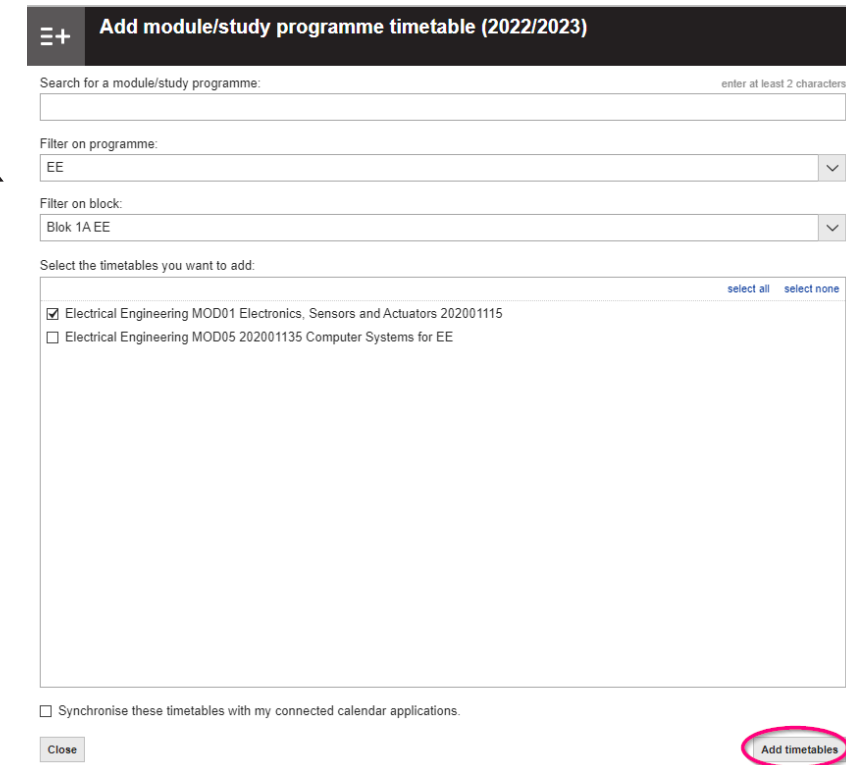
Add module/study programme timetable (2022/2023)

Search for a module/study programme:
enter at least 2 characters

Filter on programme:
EE

Filter on block:
Blok 1A EE

Select the timetables you want to add:
select all select none

☑ Electrical Engineering MOD01 Electronics, Sensors and Actuators 202001115
☐ Electrical Engineering MOD05 202001135 Computer Systems for EE

☐ Synchronise these timetables with my connected calendar applications.

Close

Add timetables